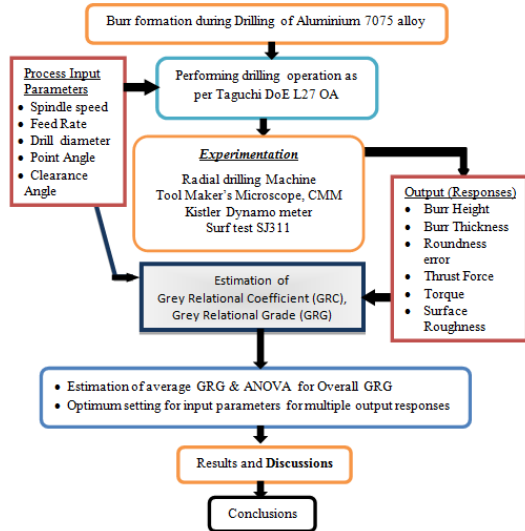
Burr formation during Drilling of Aluminium 7075 alloy

Process Input Parameters
- Spindle speed
- Feed Rate
- Drill diameter
- Point Angle
- Clearance Angle

Performing drilling operation as per Taguchi DoE L27 OA

Experimentation
Radial drilling Machine
Tool Maker's Microscope, CMM
Kistler Dynamo meter
Surf test SJ311

Output (Responses)
- Burr Height
- Burr Thickness
- Roundness error
- Thrust Force
- Torque
- Surface Roughness

Estimation of
Grey Relational Coefficient (GRC),
Grey Relational Grade (GRG)

- Estimation of average GRG & ANOVA for Overall GRG
- Optimum setting for input parameters for multiple output responses

Results and Discussions

Conclusions